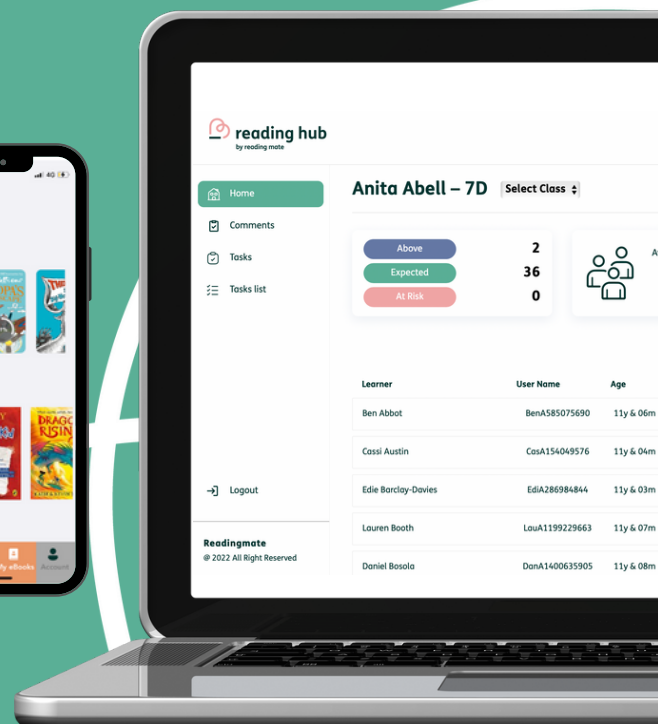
4G

y eBooks

Account

reading hub
by reading mate

Home

Comments

Tasks

Tasks list

Logout

Readingmate
@ 2022 All Right Reserved

Anita Abell – 7D

Select Class

Above 2

Expected 36

At Risk 0

A

| Learner | User Name | Age |
|---|---|---|
| Ben Abbot | BenA585075690 | 11y & 06m |
| Cassi Austin | CasA154049576 | 11y & 04m |
| Edie Barclay-Davies | EdiA286984844 | 11y & 03m |
| Lauren Booth | LauA1199229663 | 11y & 07m |
| Daniel Bosola | DanA1400635905 | 11y & 08m |